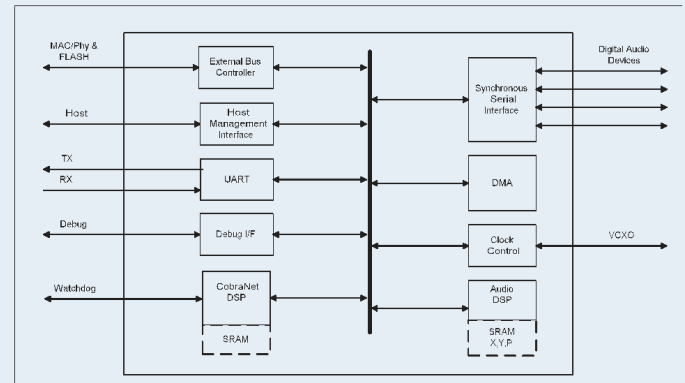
MAC/Phy & FLASH

External Bus Controller

Host

Host Management Interface

TX

RX

UART

Debug

Debug I/F

Watchdog

CobraNet DSP

SRAM

Digital Audio Devices

Synchronous Serial Interface

DMA

Clock Control

VCXO

Audio DSP

SRAM X,Y,P